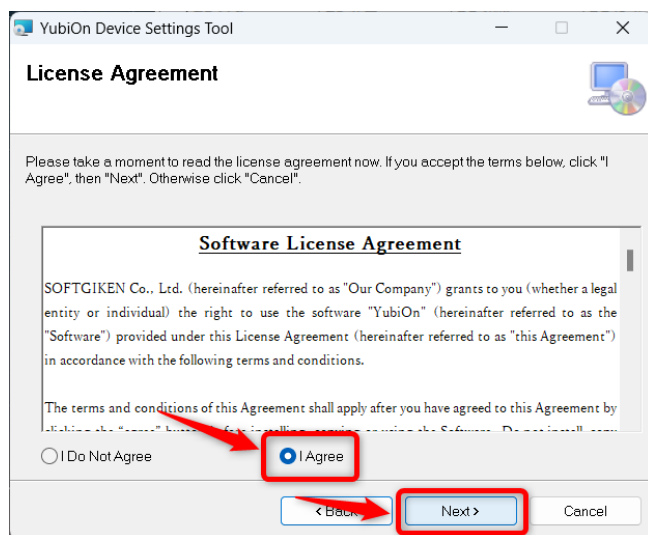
YubiOn Device Settings Tool

License Agreement

Please take a moment to read the license agreement now. If you accept the terms below, click "I Agree", then "Next". Otherwise click "Cancel".

Software License Agreement

SOFTGIKEN Co., Ltd. (hereinafter referred to as "Our Company") grants to you (whether a legal entity or individual) the right to use the software "YubiOn" (hereinafter referred to as the "Software") provided under this License Agreement (hereinafter referred to as "this Agreement") in accordance with the following terms and conditions.

The terms and conditions of this Agreement shall apply after you have agreed to this Agreement by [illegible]

I Do Not Agree

I Agree

< Back

Next >

Cancel